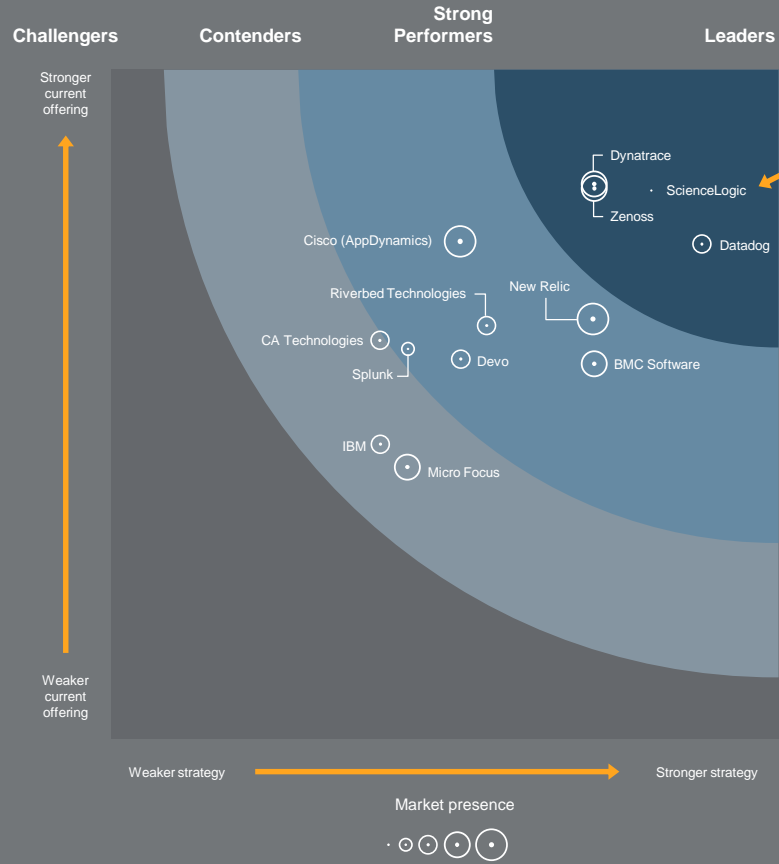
Challengers

Contenders

Strong Performers

Leaders

Stronger current offering

Weaker current offering

Dynatrace

ScienceLogic

Zenoss

Datadog

Cisco (AppDynamics)

Riverbed Technologies

New Relic

CA Technologies

Splunk

Devo

BMC Software

IBM

Micro Focus

Weaker strategy

Stronger strategy

Market presence